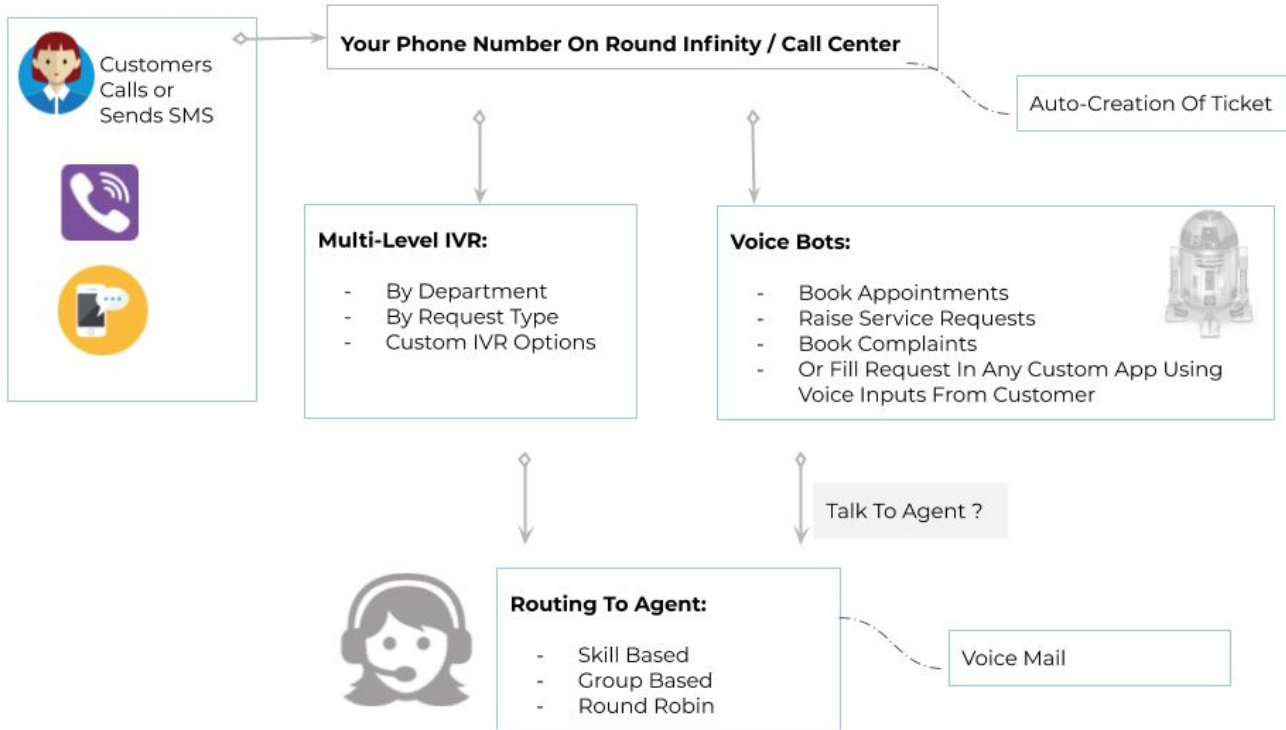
Customers Calls or Sends SMS

Your Phone Number On Round Infinity / Call Center

Auto-Creation Of Ticket

Multi-Level IVR:

- By Department
- By Request Type
- Custom IVR Options

Voice Bots:

- Book Appointments
- Raise Service Requests
- Book Complaints
- Or Fill Request In Any Custom App Using Voice Inputs From Customer

Talk To Agent ?

Routing To Agent:

- Skill Based
- Group Based
- Round Robin

Voice Mail